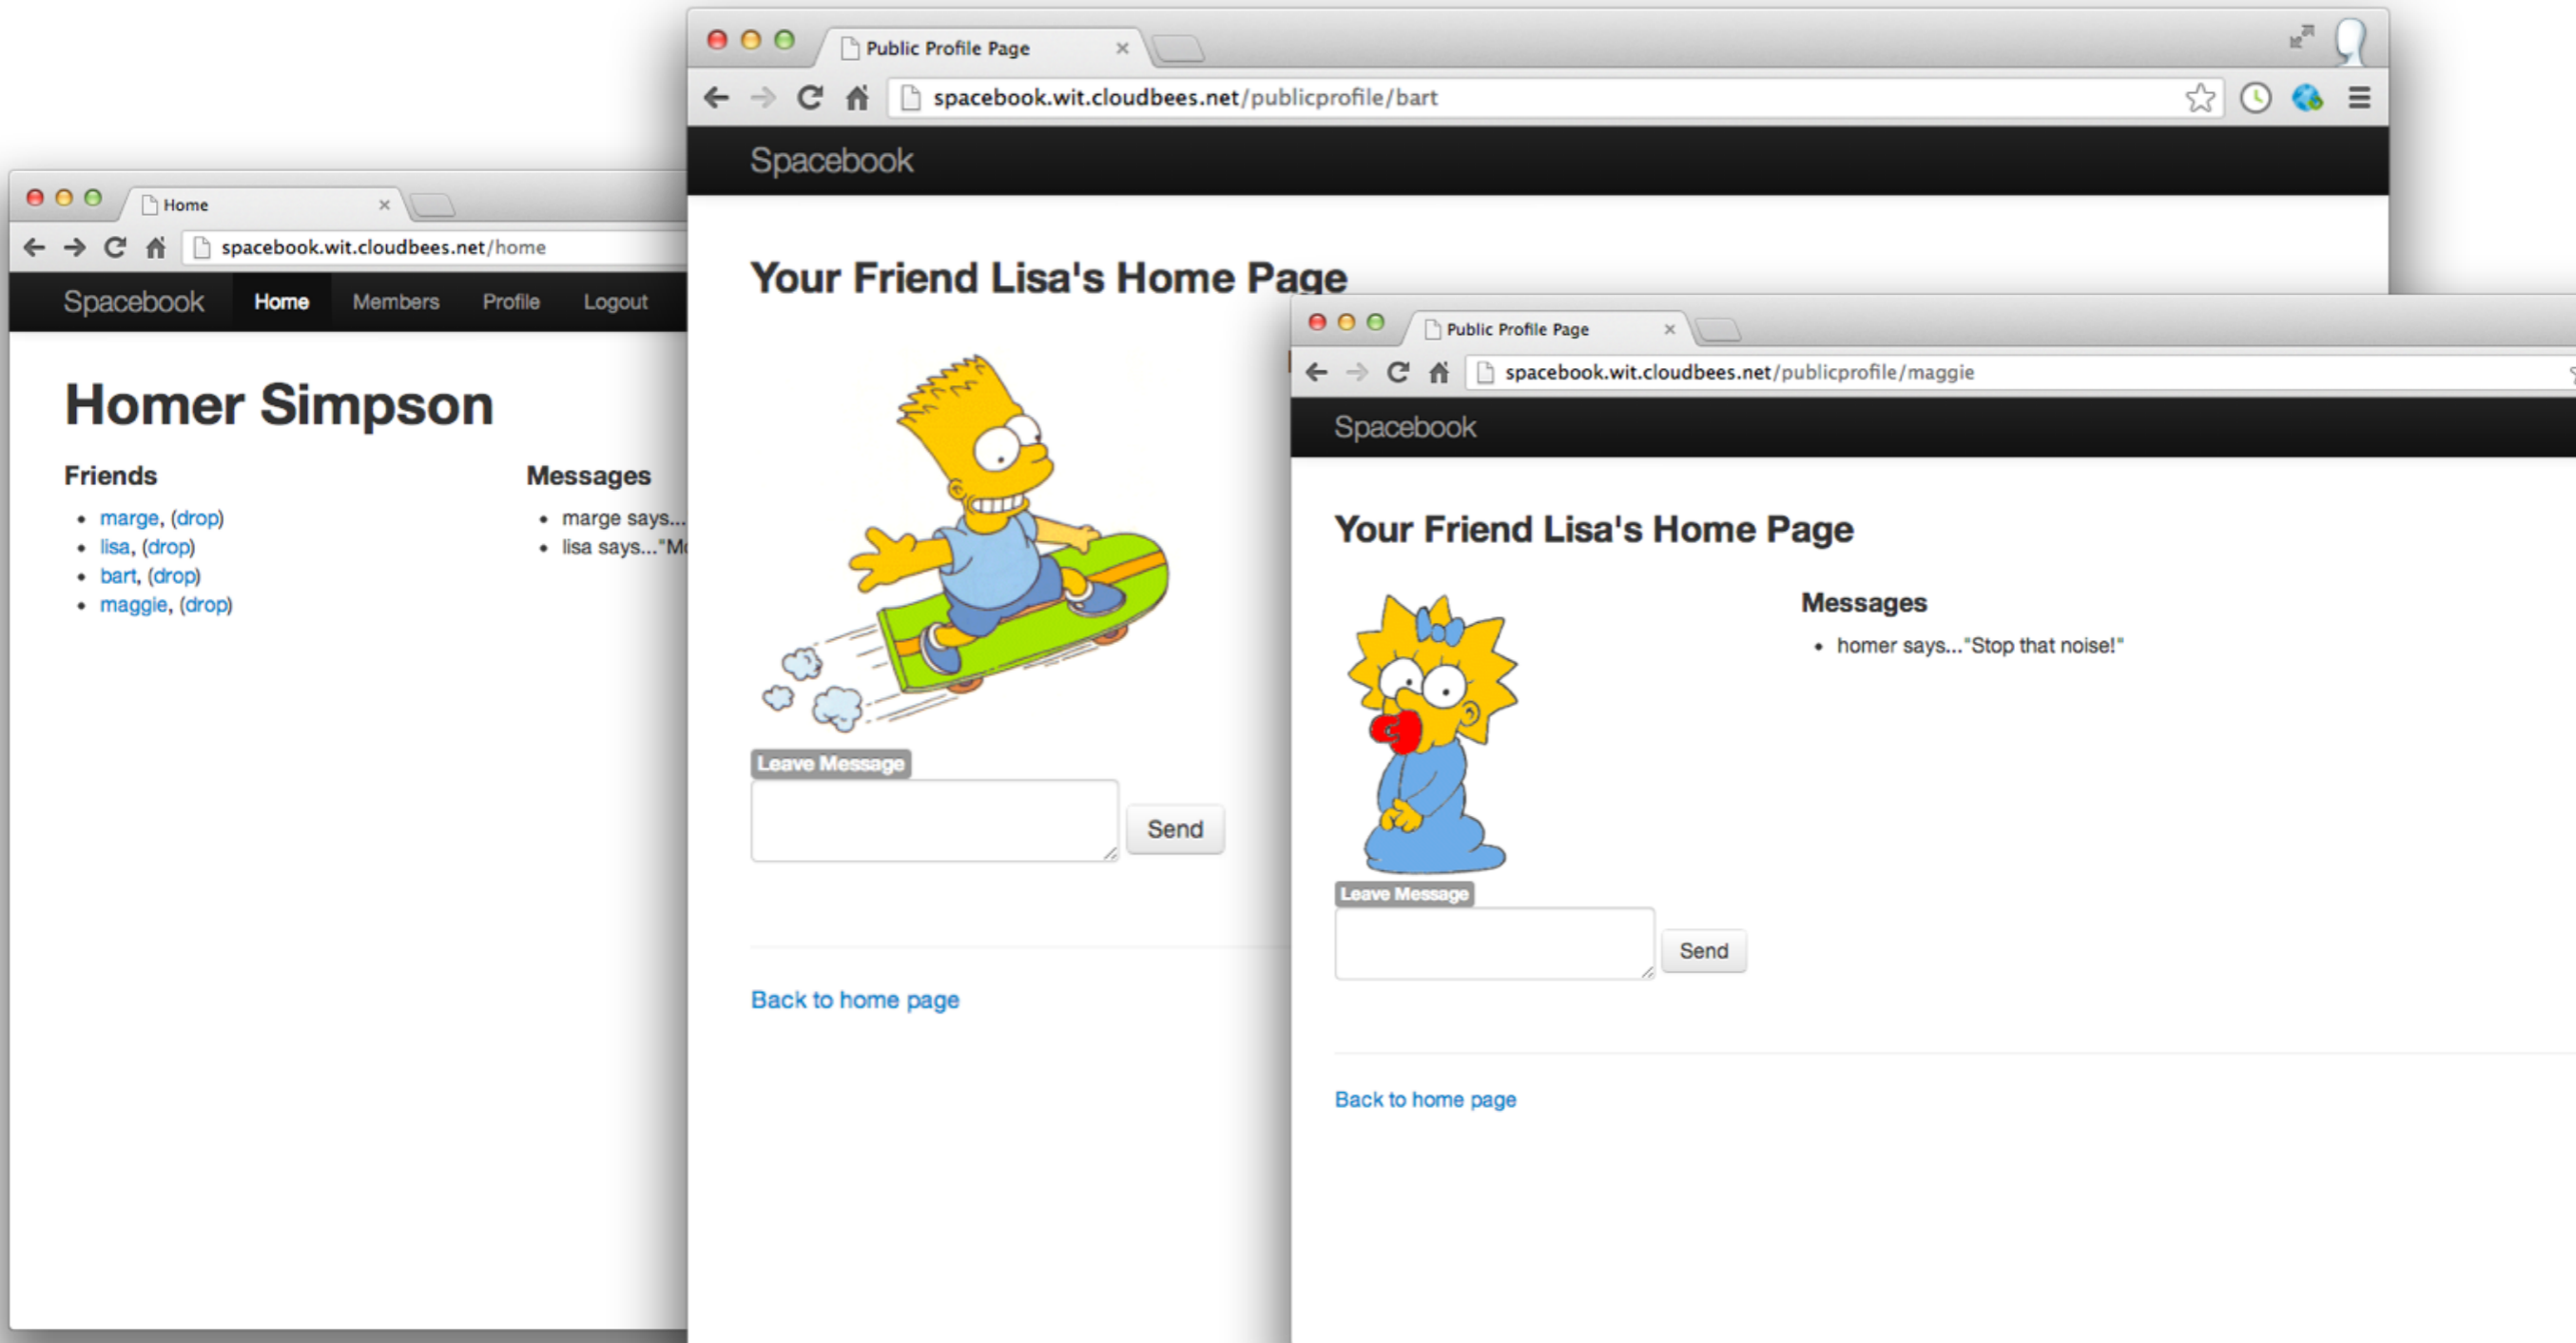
Home ×

spacebook.wit.cloudbees.net/home

Spacebook Home Members Profile Logout

Homer Simpson

Friends

- marge, (drop)
- lisa, (drop)
- bart, (drop)
- maggie, (drop)

Messages

- marge says...
- lisa says..."M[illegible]

Public Profile Page ×

spacebook.wit.cloudbees.net/publicprofile/bart

Spacebook

Your Friend Lisa's Home Page

Leave Message

Send

Back to home page

Public Profile Page ×

spacebook.wit.cloudbees.net/publicprofile/maggie

Spacebook

Your Friend Lisa's Home Page

Messages

- homer says..."Stop that noise!"

Leave Message

Send

Back to home page